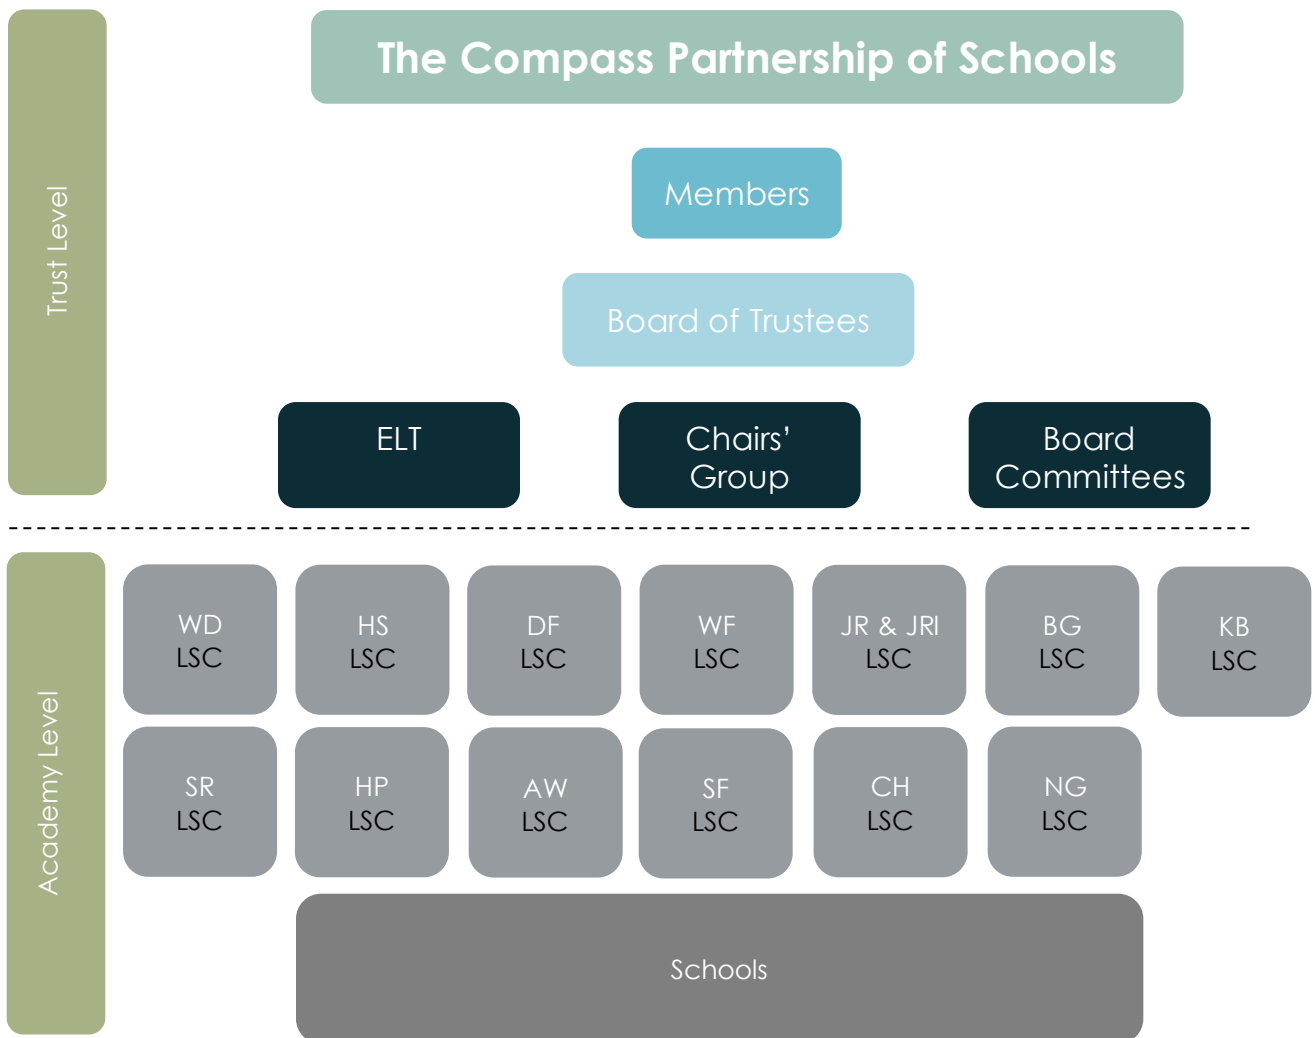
Trust Level

The Compass Partnership of Schools

Members

Board of Trustees

ELT

Chairs' Group

Board Committees

Academy Level

WD LSC

HS LSC

DF LSC

WF LSC

JR & JRI LSC

BG LSC

KB LSC

SR LSC

HP LSC

AW LSC

SF LSC

CH LSC

NG LSC

Schools